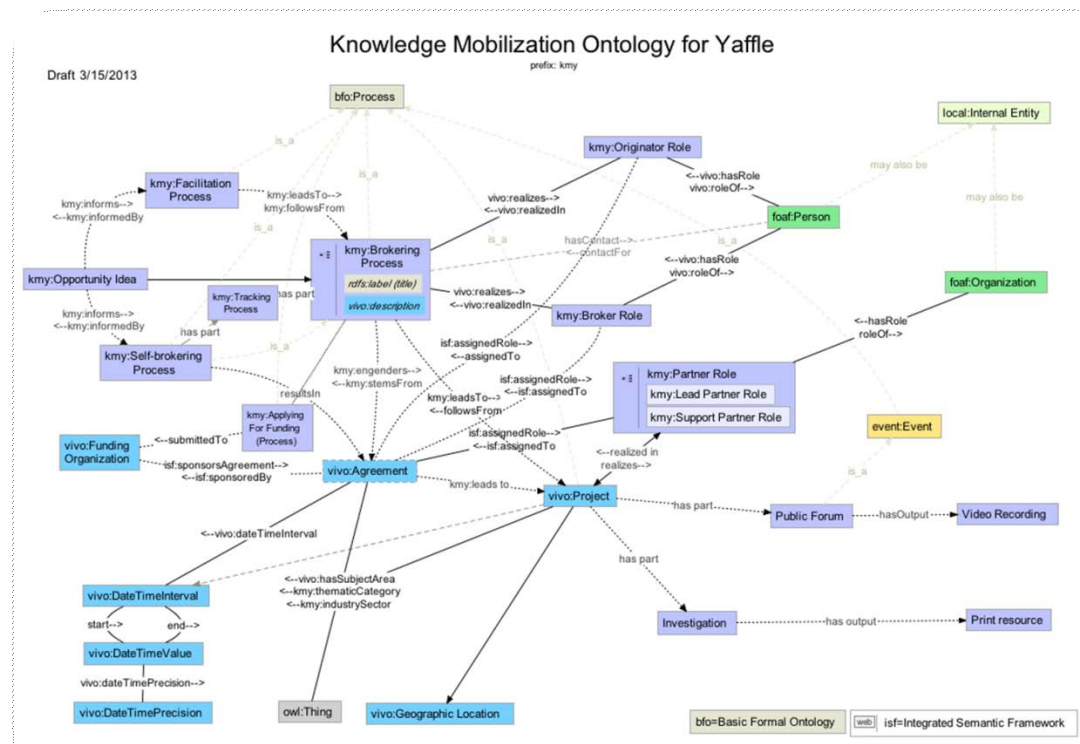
Knowledge Mobilization Ontology for Yaffle
prefix: kmy

Draft 3/15/2013

bfo:Process

local:Internal Entity

kmy:Originator Role

is_a

is_a

may also be

kmy:Facilitation Process

kmy:informs--> <--kmy:informedBy

kmy:leadsTo--> kmy:followsFrom

vivo:realizes--> <--vivo:realizedIn

<--vivo:hasRole vivo:roleOf-->

may also be

foaf:Person

is_a

kmy:Brokering Process

rdfs:label (title)

vivo:description

hasContact--> <--contactFor

is_a

is_a

kmy:Opportunity Idea

has part

kmy:Tracking Process

vivo:realizes--> <--vivo:realizedIn

<--vivo:hasRole vivo:roleOf-->

foaf:Organization

kmy:informs--> <--kmy:informedBy

has part

kmy:Broker Role

<--hasRole roleOf-->

kmy:Self-brokering Process

is_a

isf:assignedRole--> <--assignedTo

kmy:engenders--> <--kmy:stemsFrom

isf:assignedRole--> <--isf:assignedTo

kmy:Partner Role

kmy:Lead Partner Role

kmy:Support Partner Role

resultsIn

kmy:leadsTo--> <--followsFrom

kmy:Applying For Funding (Process)

isf:assignedRole--> <--isf:assignedTo

event:Event

vivo:Funding Organization

<--submittedTo

<--realized in realizes-->

isf:sponsorsAgreement--> <--isf:sponsoredBy

vivo:Agreement

is_a

kmy:leads to

vivo:Project

has part

Public Forum

hasOutput

Video Recording

<--vivo:dateTimeInterval

has part

<--vivo:hasSubjectArea <--kmy:thematicCategory <--kmy:industrySector

vivo:DateTimeInterval

start-->

end-->

Investigation

has output

Print resource

vivo:DateTimeValue

vivo:dateTimePrecision-->

vivo:DateTimePrecision

owl:Thing

vivo:Geographic Location

bfo=Basic Formal Ontology

web isf=Integrated Semantic Framework